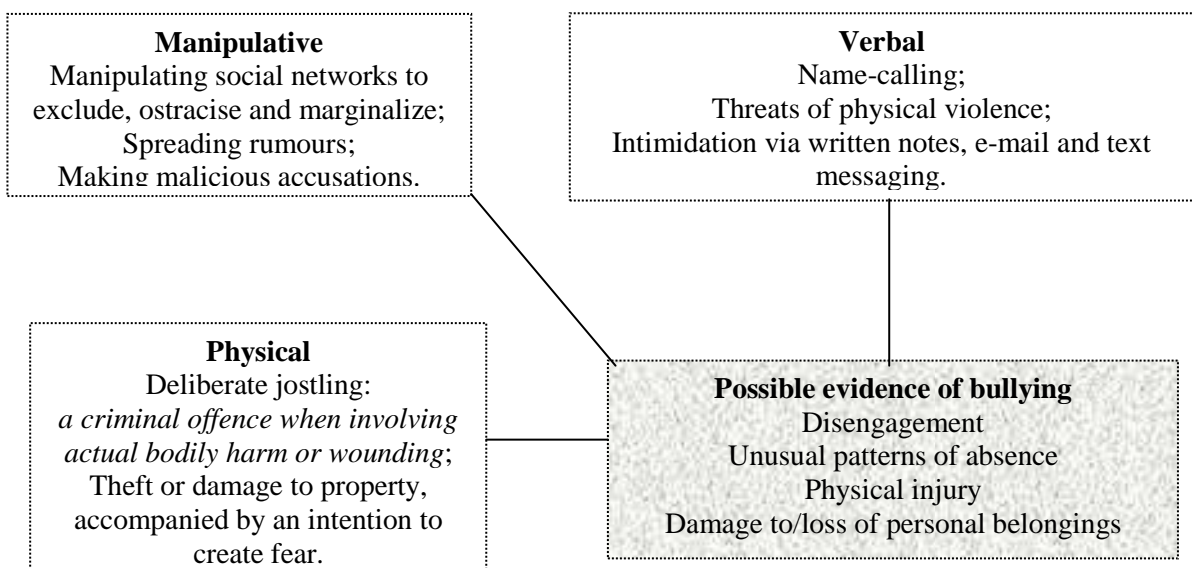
**Manipulative**
Manipulating social networks to exclude, ostracise and marginalize;
Spreading rumours;
Making malicious accusations.

**Verbal**
Name-calling;
Threats of physical violence;
Intimidation via written notes, e-mail and text messaging.

**Physical**
Deliberate jostling:
*a criminal offence when involving actual bodily harm or wounding*;
Theft or damage to property, accompanied by an intention to create fear.

**Possible evidence of bullying**
Disengagement
Unusual patterns of absence
Physical injury
Damage to/loss of personal belongings